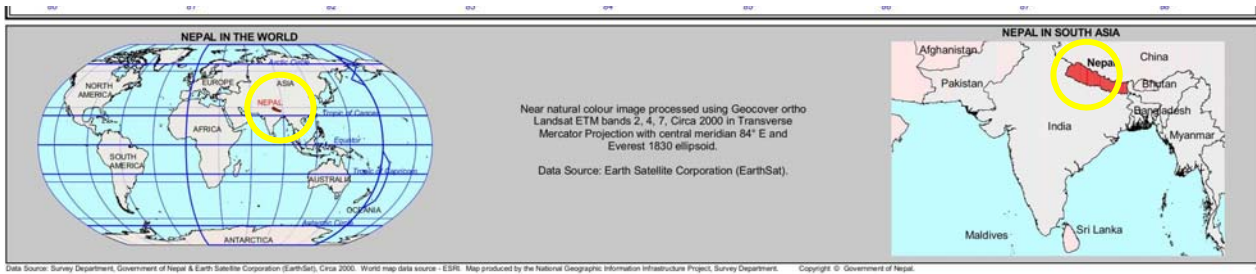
NEPAL IN THE WORLD

NORTH AMERICA

EUROPE

ASIA

NEPAL

AFRICA

Arctic Circle

Tropic of Cancer

Equator

SOUTH AMERICA

Tropic of Capricorn

AUSTRALIA

OCEANIA

Antarctic Circle

ANTARCTICA

Near natural colour image processed using Geocover ortho Landsat ETM bands 2, 4, 7, Circa 2000 in Transverse Mercator Projection with central meridian 84° E and Everest 1830 ellipsoid.

Data Source: Earth Satellite Corporation (EarthSat).

NEPAL IN SOUTH ASIA

Afghanistan

China

Nepal

Pakistan

Bhutan

Bangladesh

India

Myanmar

Maldives

Sri Lanka

Data Source: Survey Department, Government of Nepal & Earth Satellite Corporation (EarthSat), Circa 2000. World map data source - ESRI. Map produced by the National Geographic Information Infrastructure Project, Survey Department. Copyright © Government of Nepal.